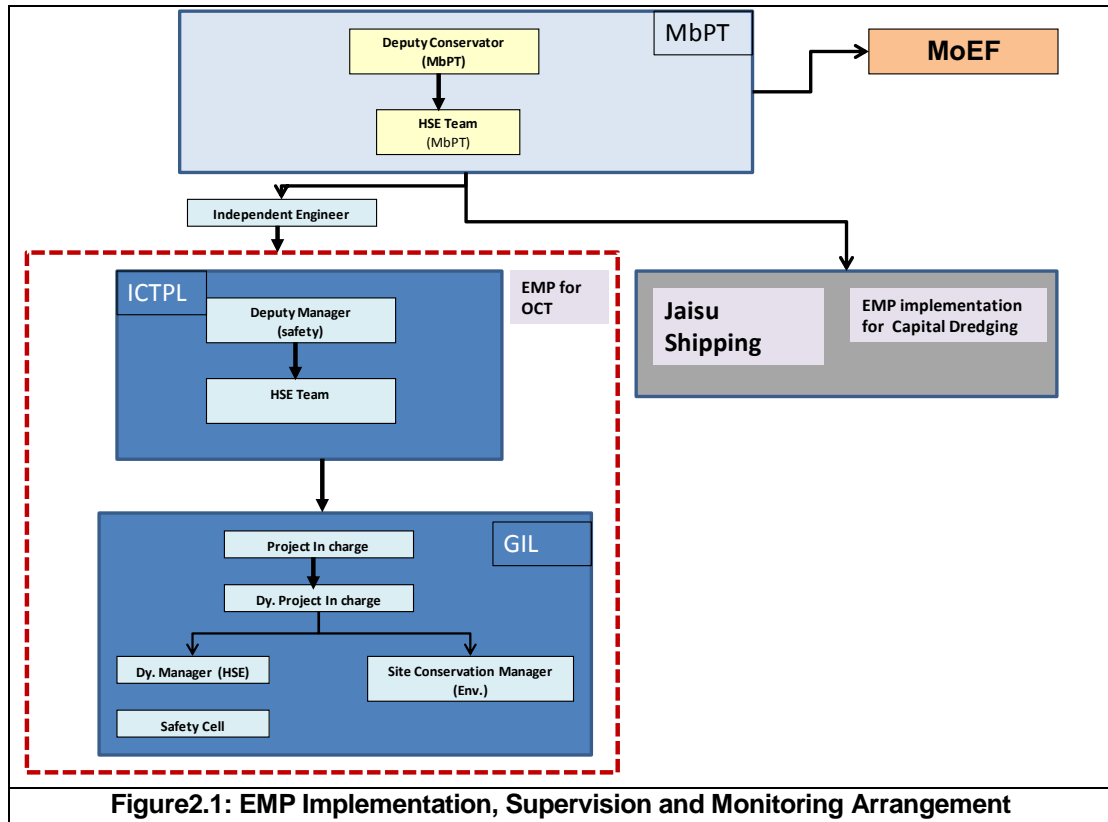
MbPT

Deputy Conservator (MbPT)

HSE Team (MbPT)

MoEF

Independent Engineer

ICTPL

Deputy Manager (safety)

HSE Team

EMP for OCT

Jaisu Shipping

EMP implementation for Capital Dredging

GIL

Project In charge

Dy. Project In charge

Dy. Manager (HSE)

Site Conservation Manager (Env.)

Safety Cell

Figure2.1: EMP Implementation, Supervision and Monitoring Arrangement